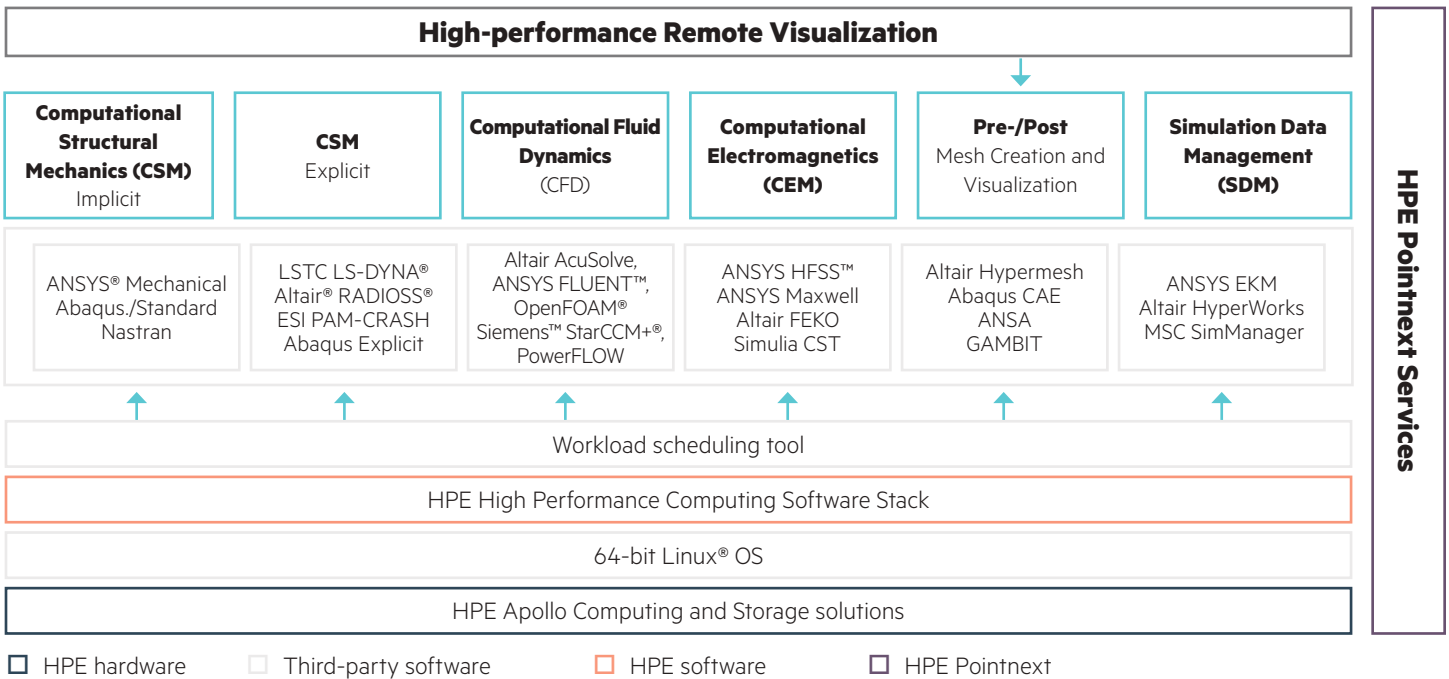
High-performance Remote Visualization

Computational Structural Mechanics (CSM)
Implicit

CSM
Explicit

Computational Fluid Dynamics
(CFD)

Computational Electromagnetics (CEM)

Pre-/Post
Mesh Creation and Visualization

Simulation Data Management (SDM)

ANSYS® Mechanical
Abaqus./Standard
Nastran

LSTC LS-DYNA®
Altair® RADIOSS®
ESI PAM-CRASH
Abaqus Explicit

Altair AcuSolve, ANSYS FLUENT™, OpenFOAM® Siemens™ StarCCM+®, PowerFLOW

ANSYS HFSS™
ANSYS Maxwell
Altair FEKO
Simulia CST

Altair Hypermesh
Abaqus CAE
ANSA
GAMBIT

ANSYS EKM
Altair HyperWorks
MSC SimManager

Workload scheduling tool

HPE High Performance Computing Software Stack

64-bit Linux® OS

HPE Apollo Computing and Storage solutions

HPE Pointnext Services

HPE hardware
Third-party software
HPE software
HPE Pointnext